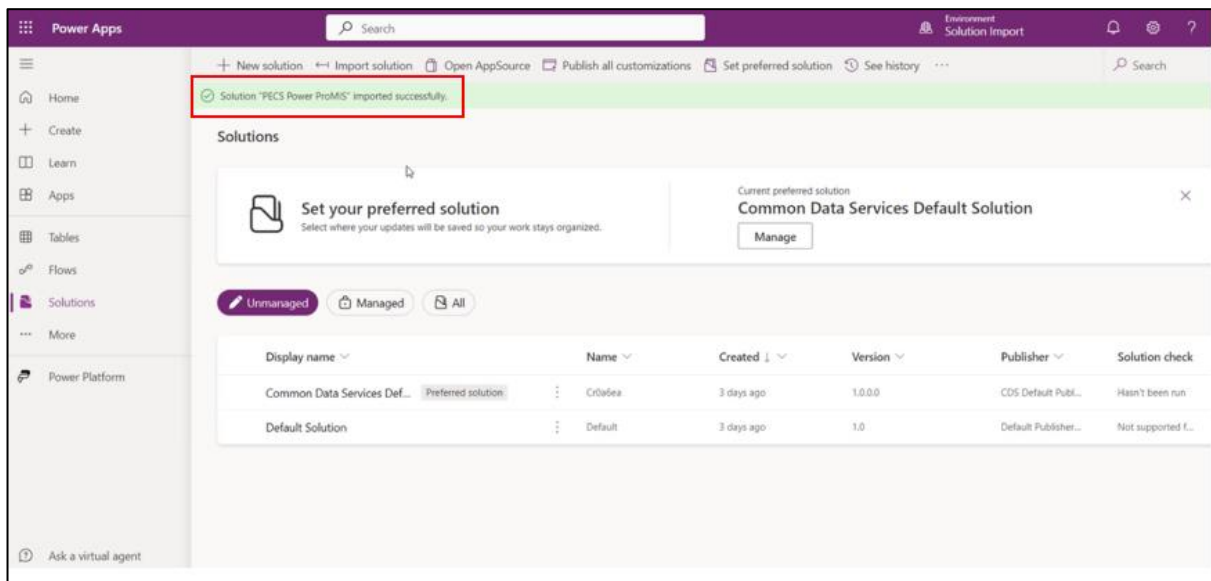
Power Apps

Search

Environment
Solution Import

Home
Create
Learn
Apps
Tables
Flows
Solutions
More
Power Platform
Ask a virtual agent

+ New solution  Import solution  Open AppSource  Publish all customizations  Set preferred solution  See history  ···

Search

Solution "PECS Power ProMIS" imported successfully.

Solutions

Set your preferred solution
Select where your updates will be saved so your work stays organized.

Current preferred solution
Common Data Services Default Solution
Manage

Unmanaged  Managed  All

| Display name | Name | Created ↓ | Version | Publisher | Solution check |
|---|---|---|---|---|---|
| Common Data Services Def... Preferred solution | Cr0a6ea | 3 days ago | 1.0.0.0 | CDS Default Publ... | Hasn't been run |
| Default Solution | Default | 3 days ago | 1.0 | Default Publisher... | Not supported f... |